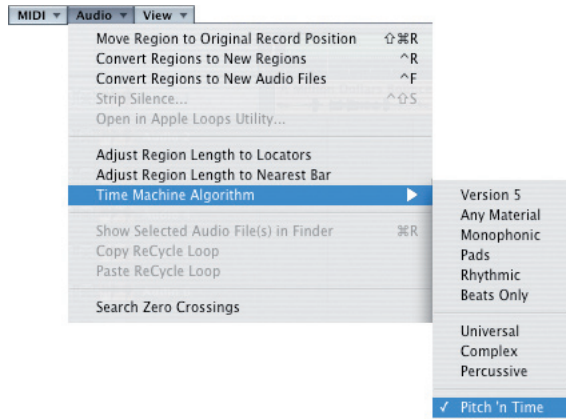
MIDI ▾ Audio ▾ View ▾

Move Region to Original Record Position ⇧⌘R
Convert Regions to New Regions ^R
Convert Regions to New Audio Files ^F
Strip Silence... ^⇧S
Open in Apple Loops Utility...

Adjust Region Length to Locators
Adjust Region Length to Nearest Bar
Time Machine Algorithm ▶

Show Selected Audio File(s) in Finder ⌘R
Copy ReCycle Loop
Paste ReCycle Loop

Search Zero Crossings

Version 5
Any Material
Monophonic
Pads
Rhythmic
Beats Only

Universal
Complex
Percussive

✓ Pitch 'n Time